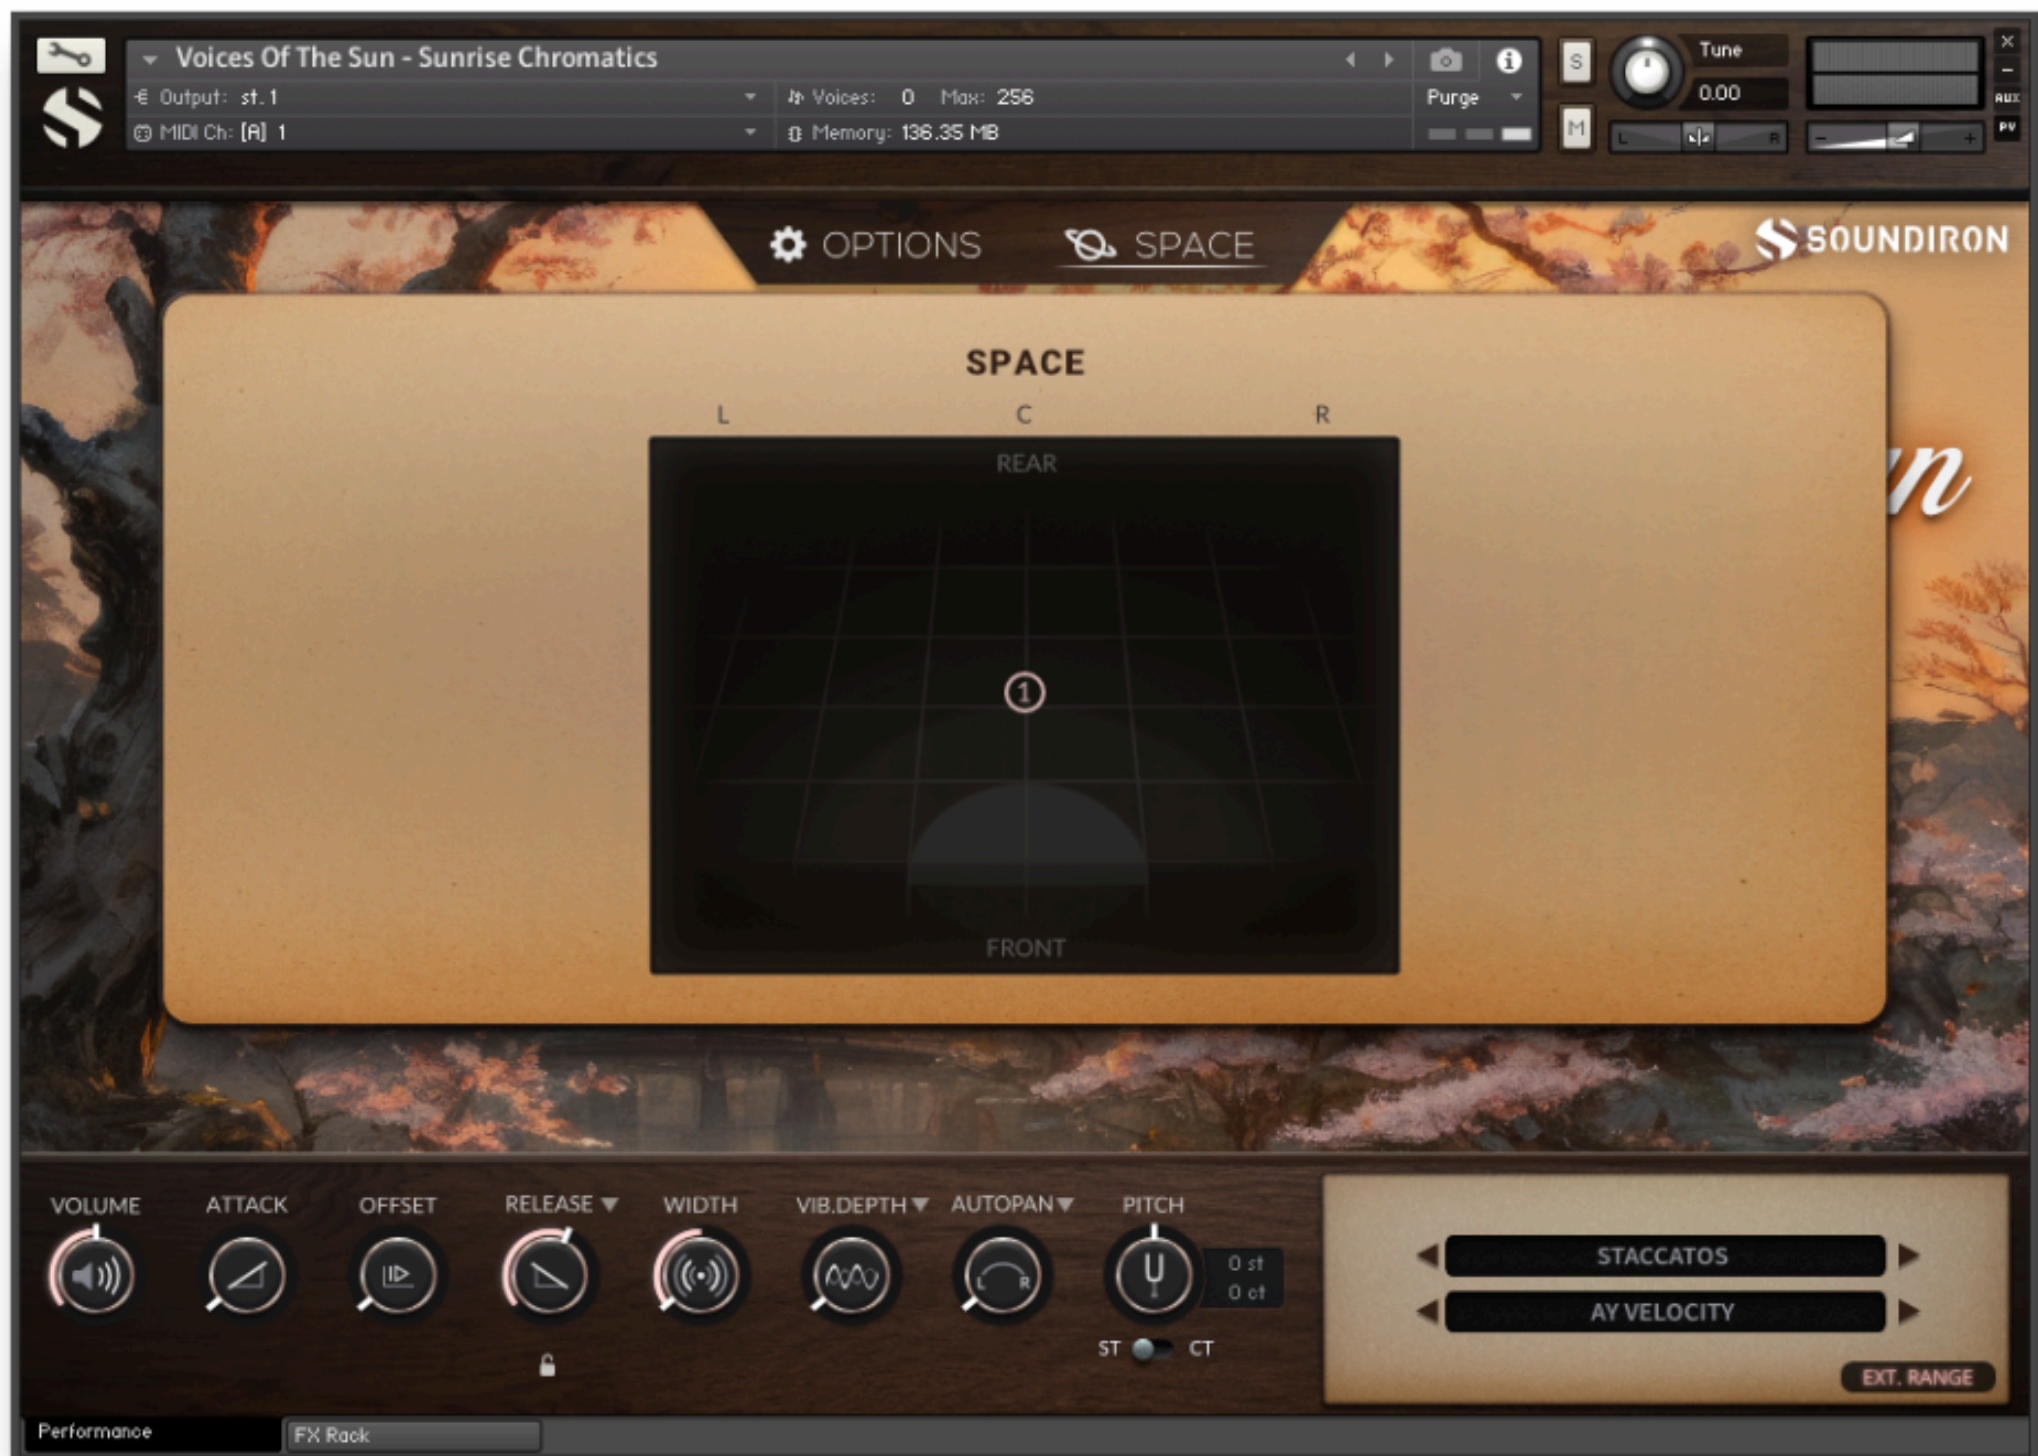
Voices Of The Sun - Sunrise Chromatics
Output: st. 1
MIDI Ch: [A] 1
Voices: 0 Max: 256
Memory: 136.35 MB
Purge
S
M
Tune
0.00
L R
AUX
PV

OPTIONS
SPACE
SOUNDIRON

SPACE
L
C
R
REAR
1
FRONT

VOLUME
ATTACK
OFFSET
RELEASE
WIDTH
VIB.DEPTH
AUTOPAN
PITCH
0 st
0 ct
ST
CT
STACCATOS
AY VELOCITY
EXT. RANGE

Performance
FX Rack